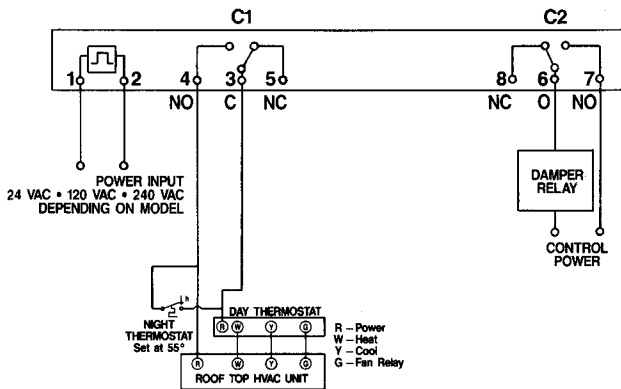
C1

C2

1

2

4

3

5

8

6

7

NO

C

NC

NC

O

NO

POWER INPUT
24 VAC • 120 VAC • 240 VAC
DEPENDING ON MODEL

DAMPER RELAY

CONTROL POWER

h

NIGHT THERMOSTAT
Set at 55°

DAY THERMOSTAT

R

W

Y

G

R – Power
W – Heat
Y – Cool
G – Fan Relay

R

W

Y

G

ROOF TOP HVAC UNIT